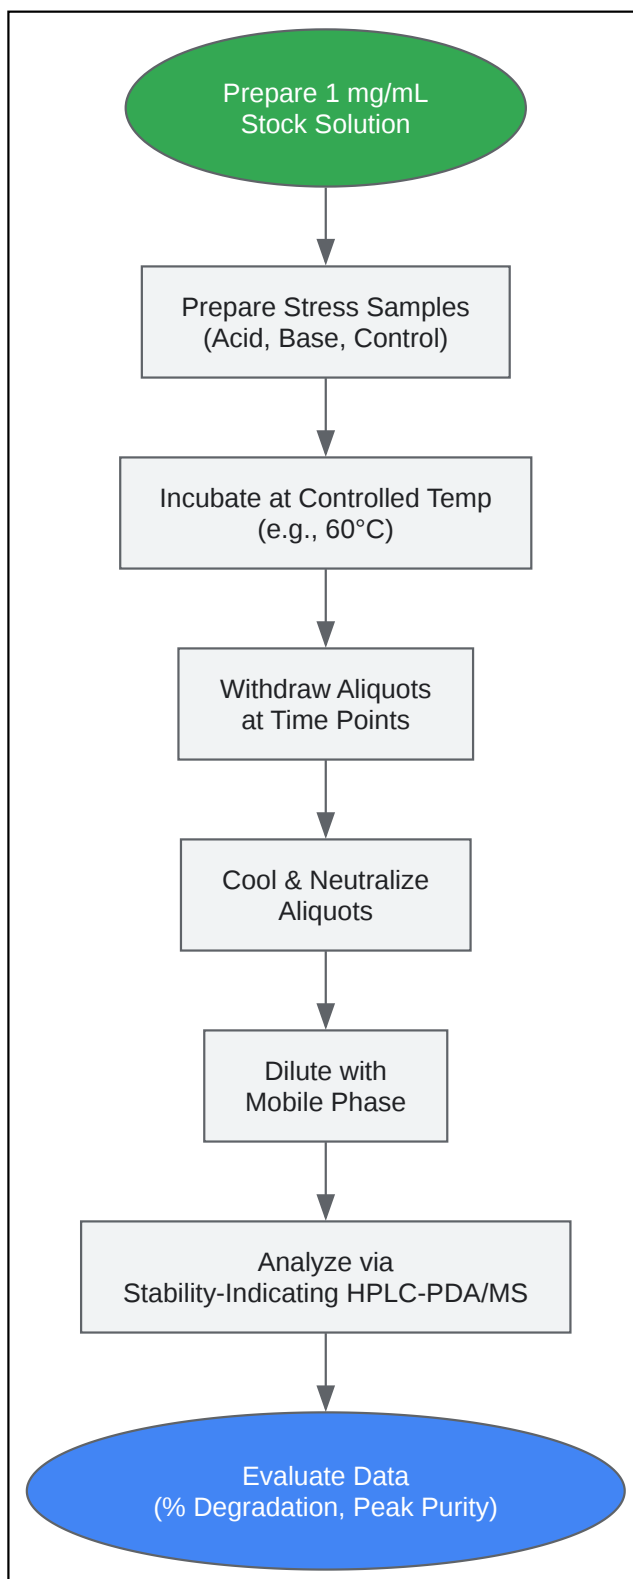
Prepare 1 mg/mL
Stock Solution

Prepare Stress Samples
(Acid, Base, Control)

Incubate at Controlled Temp
(e.g., 60°C)

Withdraw Aliquots
at Time Points

Cool & Neutralize
Aliquots

Dilute with
Mobile Phase

Analyze via
Stability-Indicating HPLC-PDA/MS

Evaluate Data
(% Degradation, Peak Purity)